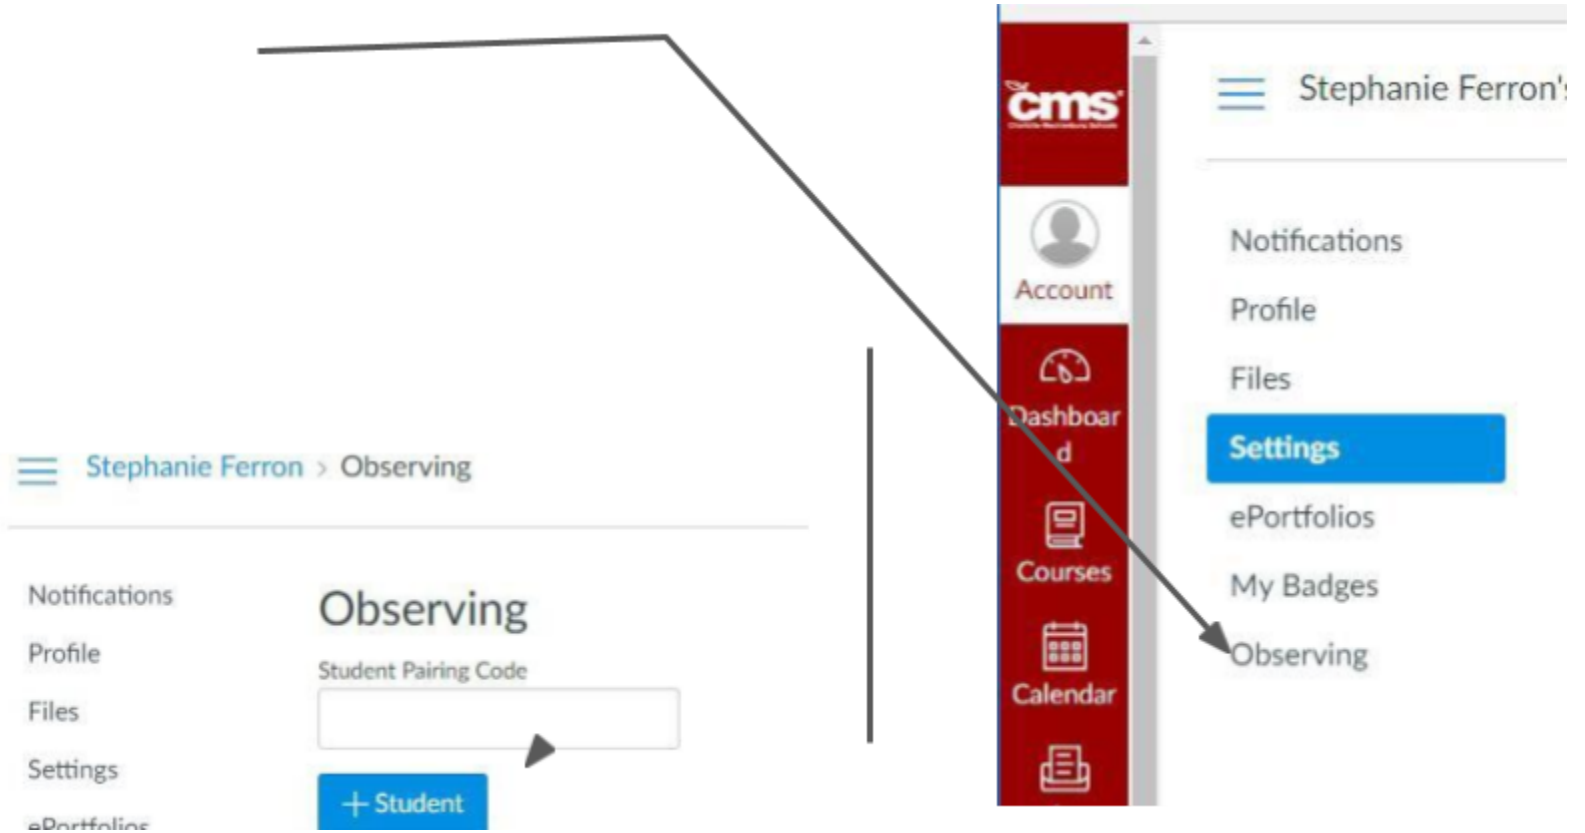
Stephanie Ferron > Observing

Notifications
Profile
Files
Settings
ePortfolios

Observing
Student Pairing Code
+ Student

cms

Account
Dashboard
Courses
Calendar

Stephanie Ferron's

Notifications
Profile
Files
Settings
ePortfolios
My Badges
Observing